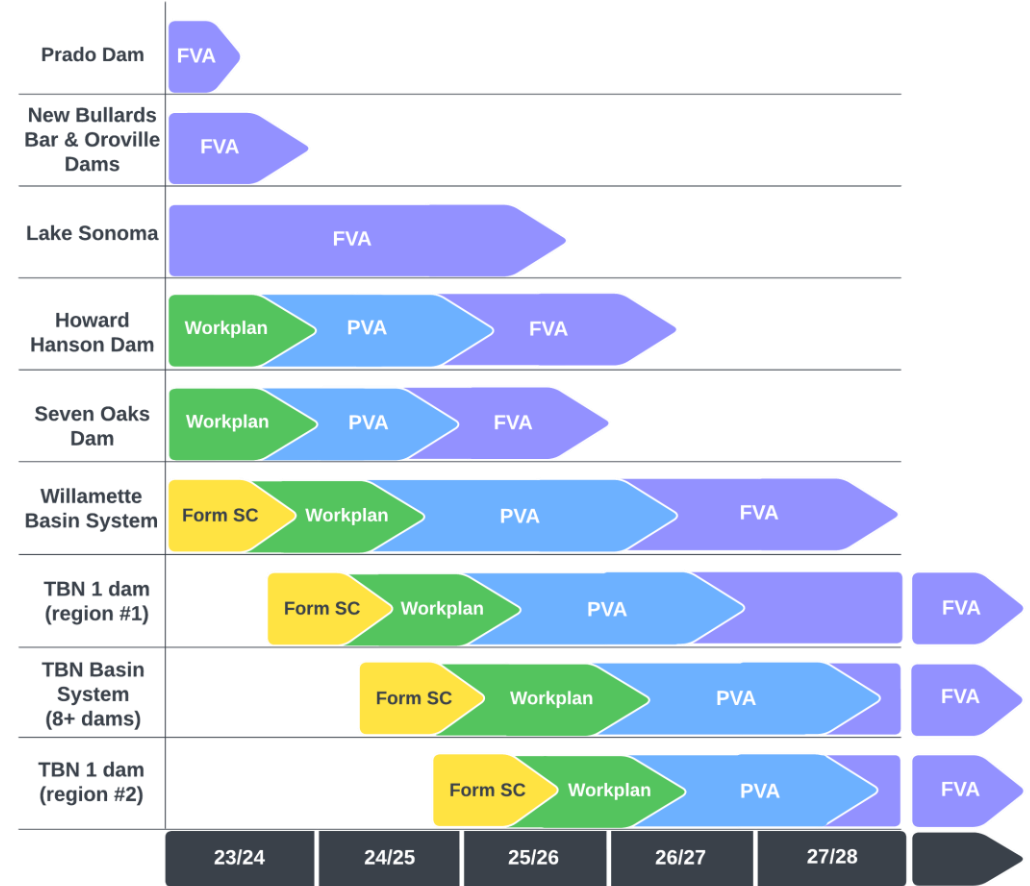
| | |
|---|---|
| Prado Dam | FVA |
| New Bullards Bar & Oroville Dams | FVA |
| Lake Sonoma | FVA |
| Howard Hanson Dam | Workplan, PVA, FVA |
| Seven Oaks Dam | Workplan, PVA, FVA |
| Willamette Basin System | Form SC, Workplan, PVA, FVA |
| TBN 1 dam (region #1) | Form SC, Workplan, PVA, FVA |
| TBN Basin System (8+ dams) | Form SC, Workplan, PVA, FVA |
| TBN 1 dam (region #2) | Form SC, Workplan, PVA, FVA |

23/24 | 24/25 | 25/26 | 26/27 | 27/28